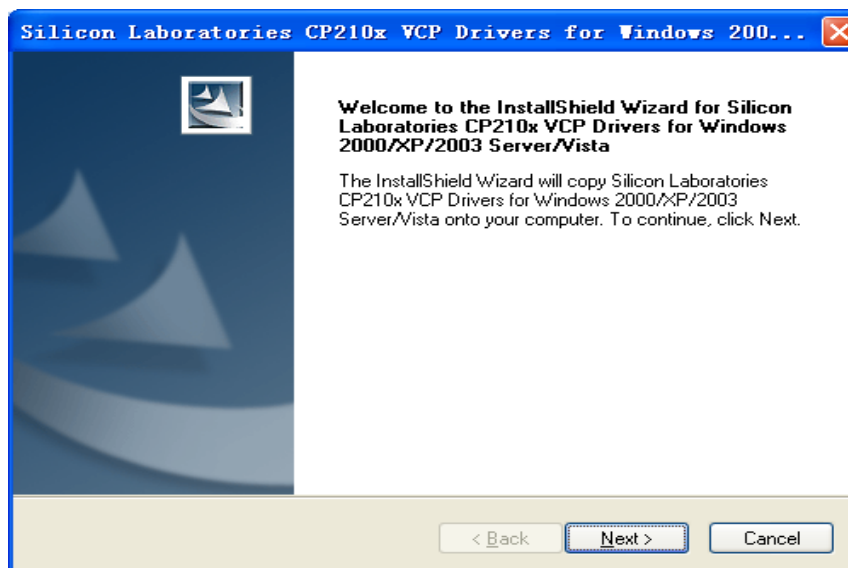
Silicon Laboratories CP210x VCP Drivers for Windows 200...

Welcome to the InstallShield Wizard for Silicon Laboratories CP210x VCP Drivers for Windows 2000/XP/2003 Server/Vista

The InstallShield Wizard will copy Silicon Laboratories CP210x VCP Drivers for Windows 2000/XP/2003 Server/Vista onto your computer. To continue, click Next.

< Back

Next >

Cancel